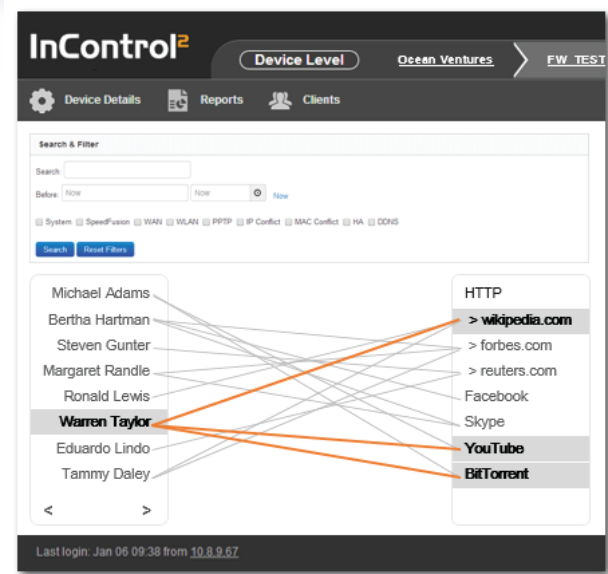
InControl²

Device Level

Ocean Ventures

FW_TEST

Device Details

Reports

Clients

Search & Filter

Search:

Before: Now

Now

Now

System SpeedFusion WAN WLAN PPTP IP Conflict MAC Conflict HA DDNS

Search

Reset Filters

Michael Adams
Bertha Hartman
Steven Gunter
Margaret Randle
Ronald Lewis
Warren Taylor
Eduardo Lindo
Tammy Daley

<

>

HTTP
> wikipedia.com
> forbes.com
> reuters.com
Facebook
Skype
YouTube
BitTorrent

Last login: Jan 06 09:38 from 10.8.9.67